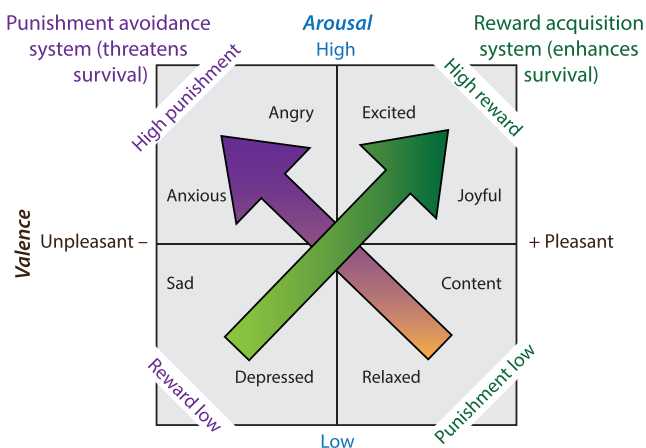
Punishment avoidance system (threatens survival)

Arousal
High

Reward acquisition system (enhances survival)

High punishment

High reward

Angry

Excited

Anxious

Joyful

Valence

Unpleasant –

+ Pleasant

Sad

Content

Depressed

Relaxed

Reward low

Punishment low

Low